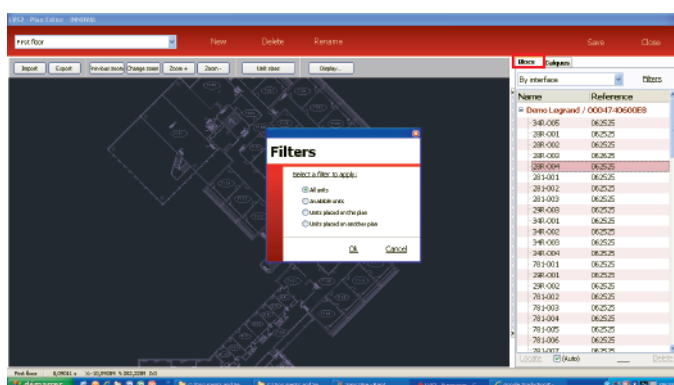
LVS2 - Plan Editor - [MY0MB]

First floor

New Delete Rename

Save Close

Import Export Previous mode Change mode Zoom + Zoom - Unit show Display...

Filters

Select a filter to apply:

All units
Available units
Units placed on the plan
Units placed on another plan

Ok Cancel

Blocs Subjects

By interface

Filters

| Name | Reference |
|---|---|
| Demo Legrand / 00047-40600E8 | |
| 34R-005 | 06525 |
| 28R-001 | 06525 |
| 28R-002 | 06525 |
| 28R-003 | 06525 |
| 28R-004 | 06525 |
| 281-001 | 06525 |
| 281-002 | 06525 |
| 281-003 | 06525 |
| 29R-003 | 06525 |
| 34R-001 | 06525 |
| 34R-002 | 06525 |
| 34R-003 | 06525 |
| 34R-004 | 06525 |
| 781-001 | 06525 |
| 29R-001 | 06525 |
| 29R-002 | 06525 |
| 781-002 | 06525 |
| 781-003 | 06525 |
| 781-004 | 06525 |
| 781-005 | 06525 |
| 781-006 | 06525 |
| 781-007 | 06525 |

Locate (Auto) Delete

First floor 8,09011 x 16,09089 9,082,3289 0/0

démarrer